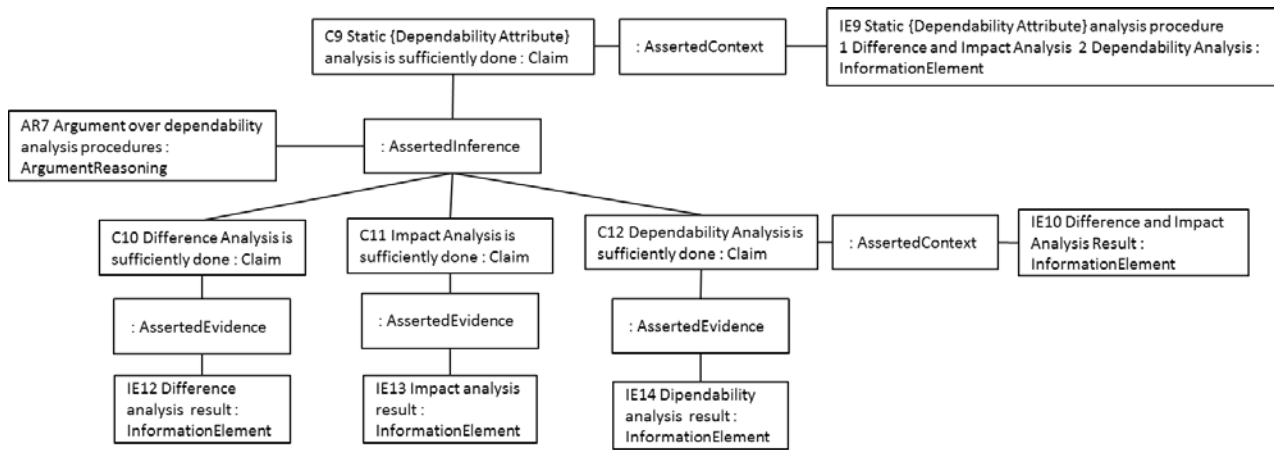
C9 Static {Dependability Attribute} analysis is sufficiently done : Claim

: AssertedContext

IE9 Static {Dependability Attribute} analysis procedure 1 Difference and Impact Analysis 2 Dependability Analysis : InformationElement

AR7 Argument over dependability analysis procedures : ArgumentReasoning

: AssertedInference

C10 Difference Analysis is sufficiently done : Claim

C11 Impact Analysis is sufficiently done : Claim

C12 Dependability Analysis is sufficiently done : Claim

: AssertedContext

IE10 Difference and Impact Analysis Result : InformationElement

: AssertedEvidence

: AssertedEvidence

: AssertedEvidence

IE12 Difference analysis result : InformationElement

IE13 Impact analysis result : InformationElement

IE14 Dipendability analysis result : InformationElement